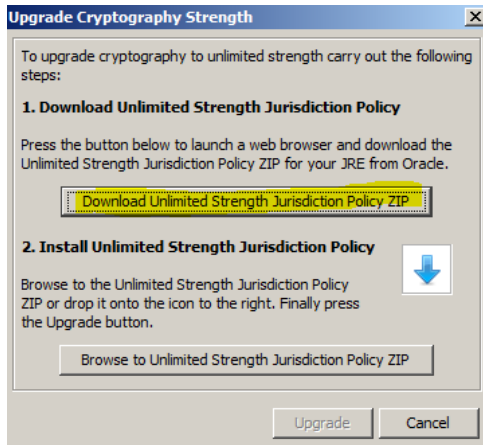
Upgrade Cryptography Strength

X

To upgrade cryptography to unlimited strength carry out the following steps:

1. Download Unlimited Strength Jurisdiction Policy

Press the button below to launch a web browser and download the Unlimited Strength Jurisdiction Policy ZIP for your JRE from Oracle.

Download Unlimited Strength Jurisdiction Policy ZIP

2. Install Unlimited Strength Jurisdiction Policy

Browse to the Unlimited Strength Jurisdiction Policy ZIP or drop it onto the icon to the right. Finally press the Upgrade button.

Browse to Unlimited Strength Jurisdiction Policy ZIP

Upgrade

Cancel